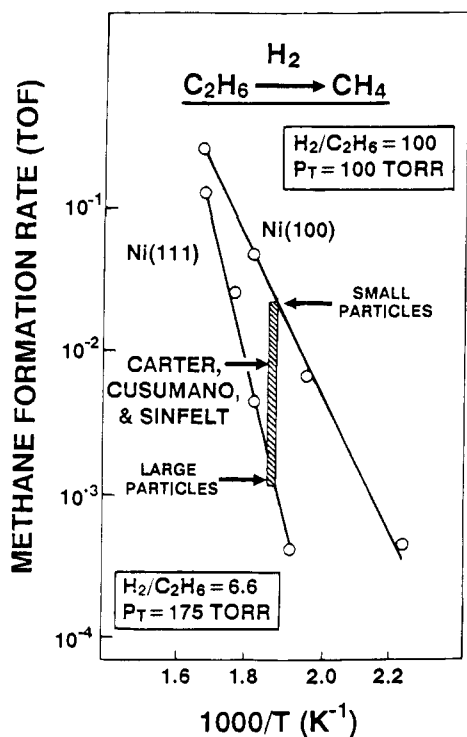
$H_2$

$C_2H_6 \longrightarrow CH_4$

$H_2/C_2H_6 = 100$
$P_T = 100$ TORR

METHANE FORMATION RATE (TOF)

$10^{-1}$

$10^{-2}$

$10^{-3}$

$10^{-4}$

Ni(100)

Ni(111)

SMALL PARTICLES

CARTER, CUSUMANO, & SINFELT

LARGE PARTICLES

$H_2/C_2H_6 = 6.6$
$P_T = 175$ TORR

1.6 1.8 2.0 2.2

1000/T ($K^{-1}$)